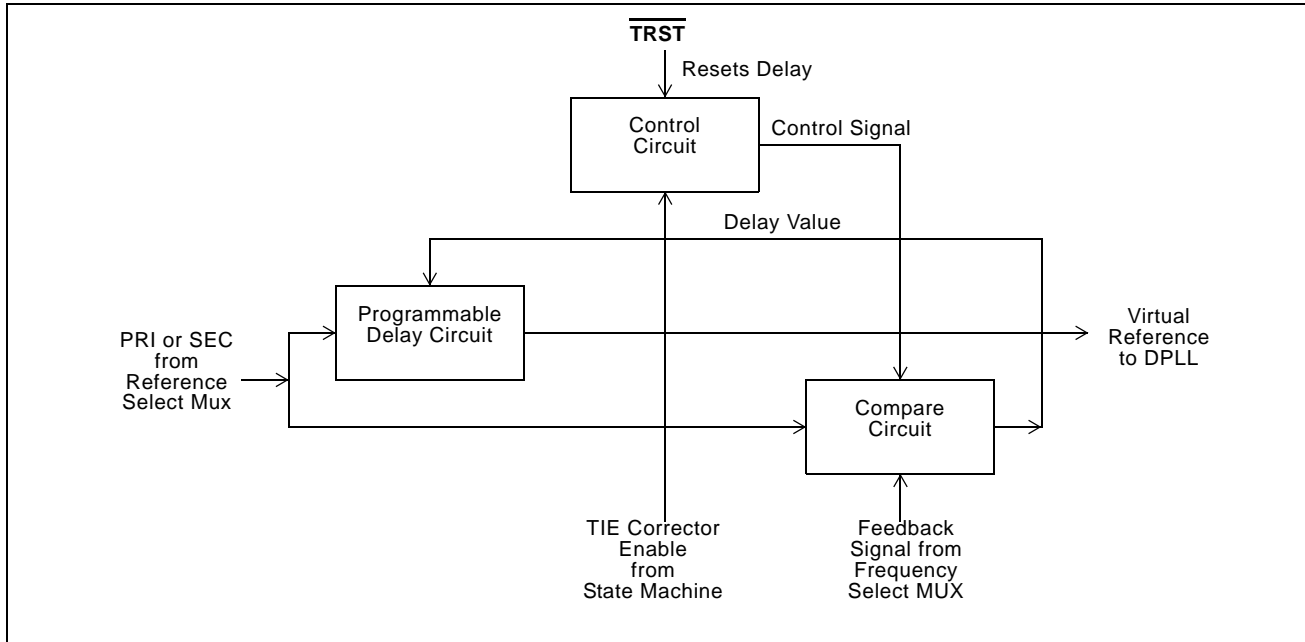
$\overline{\text{TRST}}$

Resets Delay

Control Circuit

Control Signal

Delay Value

Programmable Delay Circuit

PRI or SEC from Reference Select Mux

Virtual Reference to DPLL

Compare Circuit

TIE Corrector Enable from State Machine

Feedback Signal from Frequency Select MUX